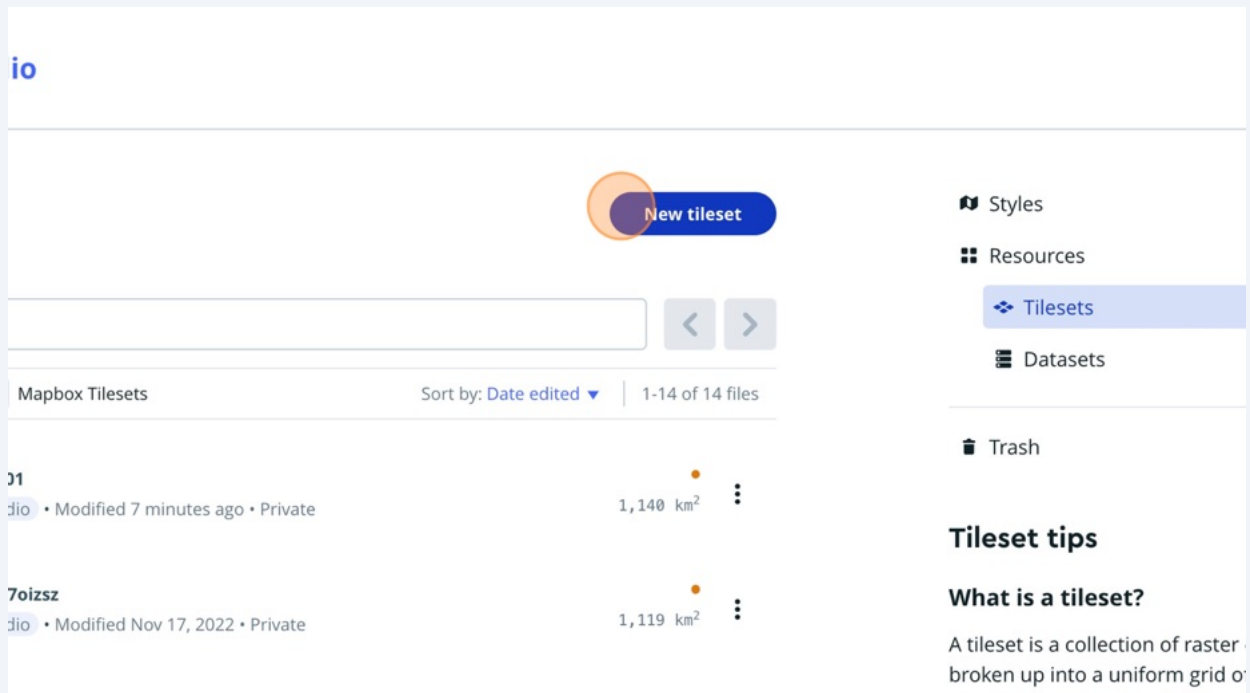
io

New tileset

Mapbox Tilesets

Sort by: Date edited ▾

1-14 of 14 files

)1
dio • Modified 7 minutes ago • Private
1,140 km$^2$

7oizsz
dio • Modified Nov 17, 2022 • Private
1,119 km$^2$

Styles
Resources
Tilesets
Datasets
Trash

Tileset tips

What is a tileset?

A tileset is a collection of raster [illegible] broken up into a uniform grid o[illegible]